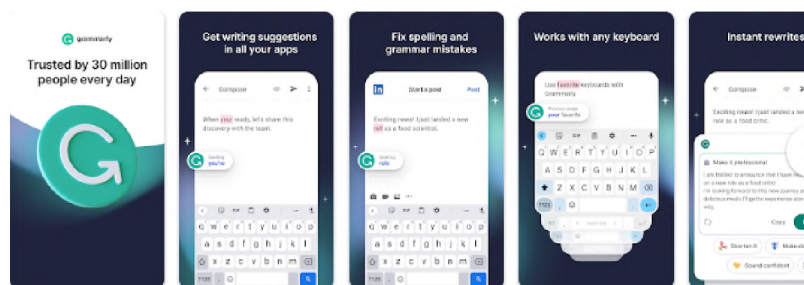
grammarly

Trusted by 30 million people every day

Get writing suggestions in all your apps

Compose

When your reads, let's share this discovery with the team.

Spelling
you're

Fix spelling and grammar mistakes

Start a post

Post

Exciting news! I just landed a new roll as a food scientist.

Spelling
role

Works with any keyboard

Use favorite keyboards with Grammarly

Process usage
your favorite

Instant rewrites

Compose

Exciting news! I just landed a new role as a food critic.

Make it professional

I am thrilled to announce that I have landed on a new role as a food critic. I'm looking forward to this new journey and delicious meals I'll get to experience along the way.

Copy

Shorten it

Make it

Sound confident